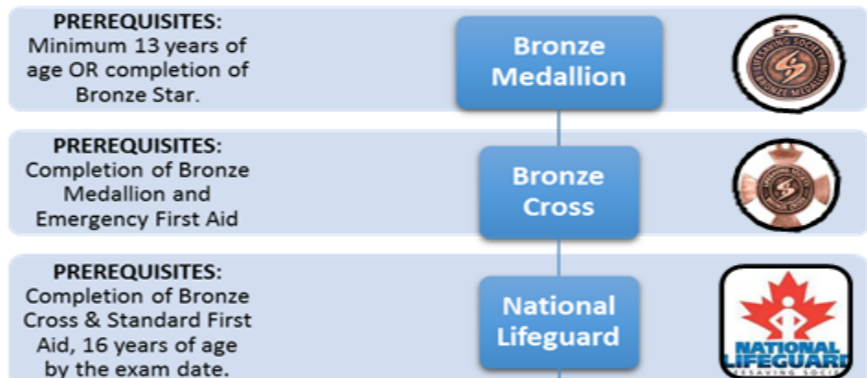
PREREQUISITES:
Minimum 13 years of age OR completion of Bronze Star.

Bronze Medallion

LIFESAVING SOCIETY
BRONZE MEDALLION

PREREQUISITES:
Completion of Bronze Medallion and Emergency First Aid

Bronze Cross

PREREQUISITES:
Completion of Bronze Cross & Standard First Aid, 16 years of age by the exam date.

National Lifeguard

NATIONAL LIFEGUARD
LIFESAVING SOCIETY